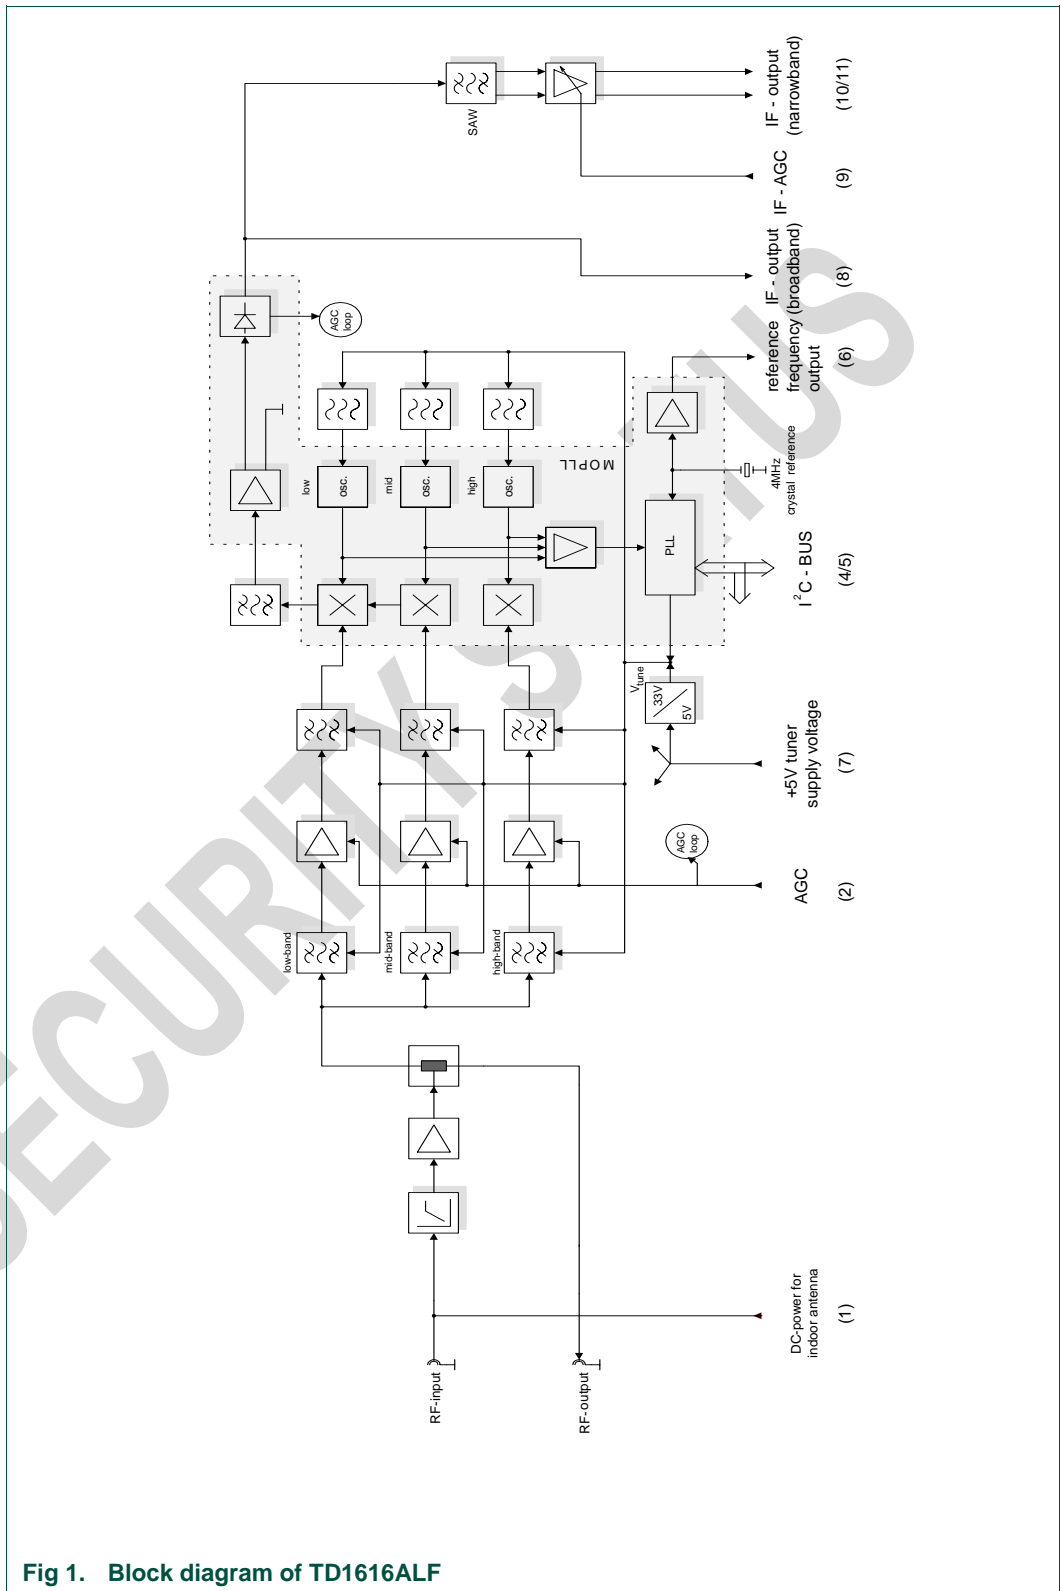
IF - output
(narrowband)
(10/11)

SAW

IF - AGC
(9)

IF - output
(broadband)
(8)

AGC
loop

reference
frequency
output
(6)

MOPLL

low
osc.

mid
osc.

high
osc.

4MHz
crystal reference

PLL

$I^2C$ - BUS
(4/5)

$V_{tune}$

33V

5V

+5V tuner
supply voltage
(7)

AGC
loop

AGC
(2)

low-band

mid-band

high-band

DC-power for
indoor antenna
(1)

RF-input

RF-output

SECURITY STATUS

Fig 1. Block diagram of TD1616ALF